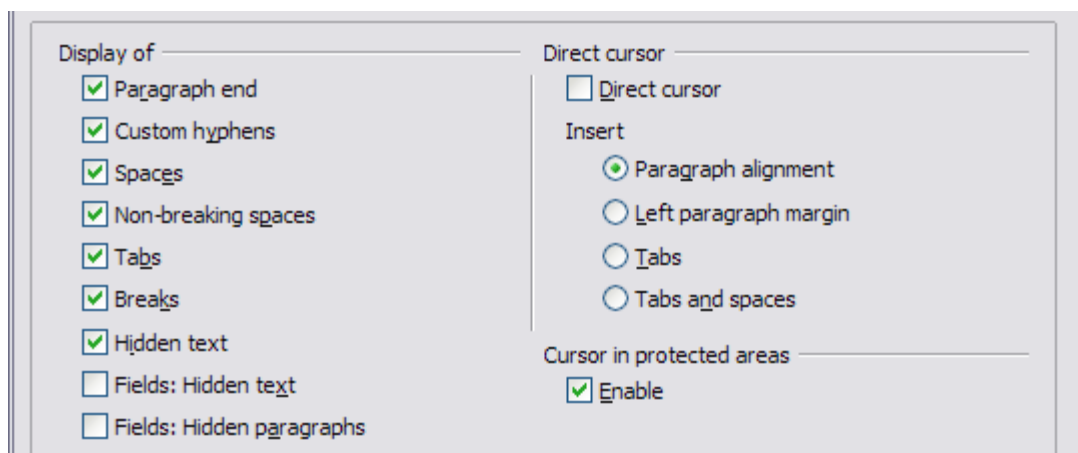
Display of

Paragraph end

Custom hyphens

Spaces

Non-breaking spaces

Tabs

Breaks

Hidden text

Fields: Hidden text

Fields: Hidden paragraphs

Direct cursor

Direct cursor

Insert

Paragraph alignment

Left paragraph margin

Tabs

Tabs and spaces

Cursor in protected areas

Enable